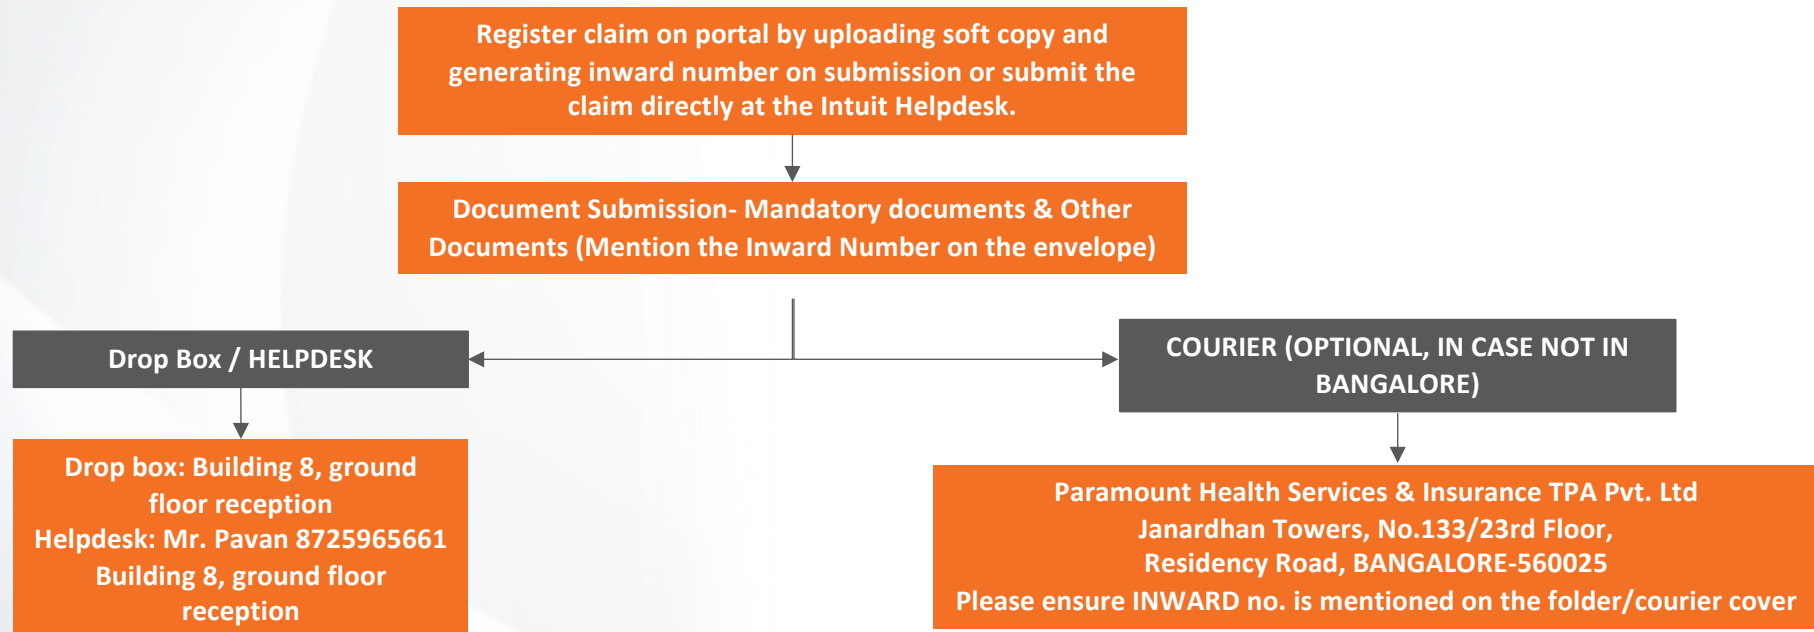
Register claim on portal by uploading soft copy and generating inward number on submission or submit the claim directly at the Intuit Helpdesk.

Document Submission- Mandatory documents & Other Documents (Mention the Inward Number on the envelope)

Drop Box / HELPDESK

COURIER (OPTIONAL, IN CASE NOT IN BANGALORE)

Drop box: Building 8, ground floor reception
Helpdesk: Mr. Pavan 8725965661
Building 8, ground floor reception

Paramount Health Services & Insurance TPA Pvt. Ltd
Janardhan Towers, No.133/23rd Floor,
Residency Road, BANGALORE-560025
Please ensure INWARD no. is mentioned on the folder/courier cover